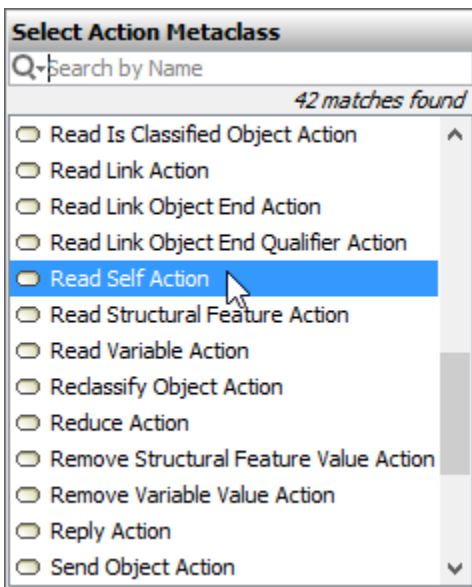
Select Action Metaclass

Search by Name

42 matches found

Read Is Classified Object Action
Read Link Action
Read Link Object End Action
Read Link Object End Qualifier Action
Read Self Action
Read Structural Feature Action
Read Variable Action
Reclassify Object Action
Reduce Action
Remove Structural Feature Value Action
Remove Variable Value Action
Reply Action
Send Object Action